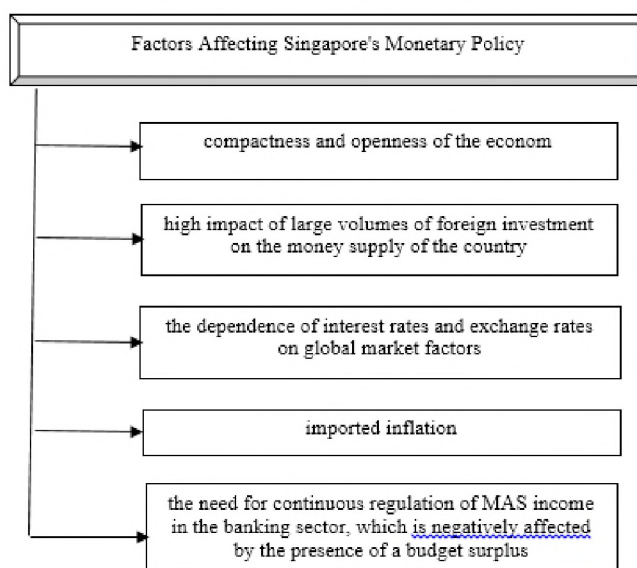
Factors Affecting Singapore's Monetary Policy

compactness and openness of the econom

high impact of large volumes of foreign investment on the money supply of the country

the dependence of interest rates and exchange rates on global market factors

imported inflation

the need for continuous regulation of MAS income in the banking sector, which is negatively affected by the presence of a budget surplus